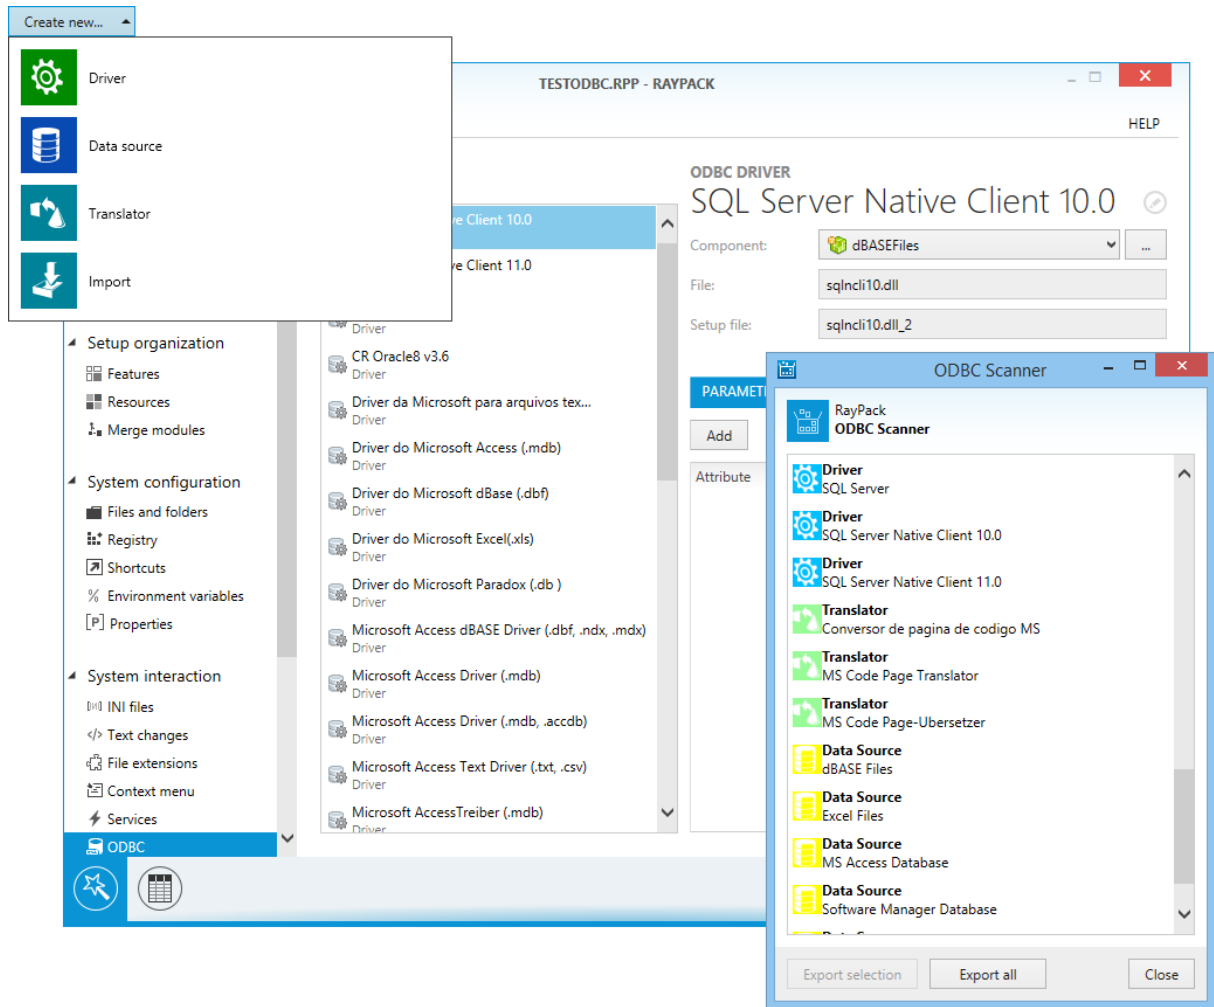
Create new...

Driver

Data source

Translator

Import

TESTODBC.RPP - RAYPACK

HELP

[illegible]e Client 10.0

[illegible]e Client 11.0

Driver

CR Oracle8 v3.6
Driver

Driver da Microsoft para arquivos tex...
Driver

Driver do Microsoft Access (.mdb)
Driver

Driver do Microsoft dBase (.dbf)
Driver

Driver do Microsoft Excel(.xls)
Driver

Driver do Microsoft Paradox (.db )
Driver

Microsoft Access dBASE Driver (.dbf, .ndx, .mdx)
Driver

Microsoft Access Driver (.mdb)
Driver

Microsoft Access Driver (.mdb, .accdb)
Driver

Microsoft Access Text Driver (.txt, .csv)
Driver

Microsoft AccessTreiber (.mdb)
Driver

Setup organization
Features
Resources
Merge modules

System configuration
Files and folders
Registry
Shortcuts
Environment variables
Properties

System interaction
INI files
Text changes
File extensions
Context menu
Services
ODBC

ODBC DRIVER
SQL Server Native Client 10.0

Component: dBASEFiles ...
File: sqlncli10.dll
Setup file: sqlncli10.dll_2

PARAMET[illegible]
Add
Attribute

ODBC Scanner

RayPack
ODBC Scanner

Driver
SQL Server

Driver
SQL Server Native Client 10.0

Driver
SQL Server Native Client 11.0

Translator
Conversor de pagina de codigo MS

Translator
MS Code Page Translator

Translator
MS Code Page-Ubersetzer

Data Source
dBASE Files

Data Source
Excel Files

Data Source
MS Access Database

Data Source
Software Manager Database

Export selection
Export all
Close